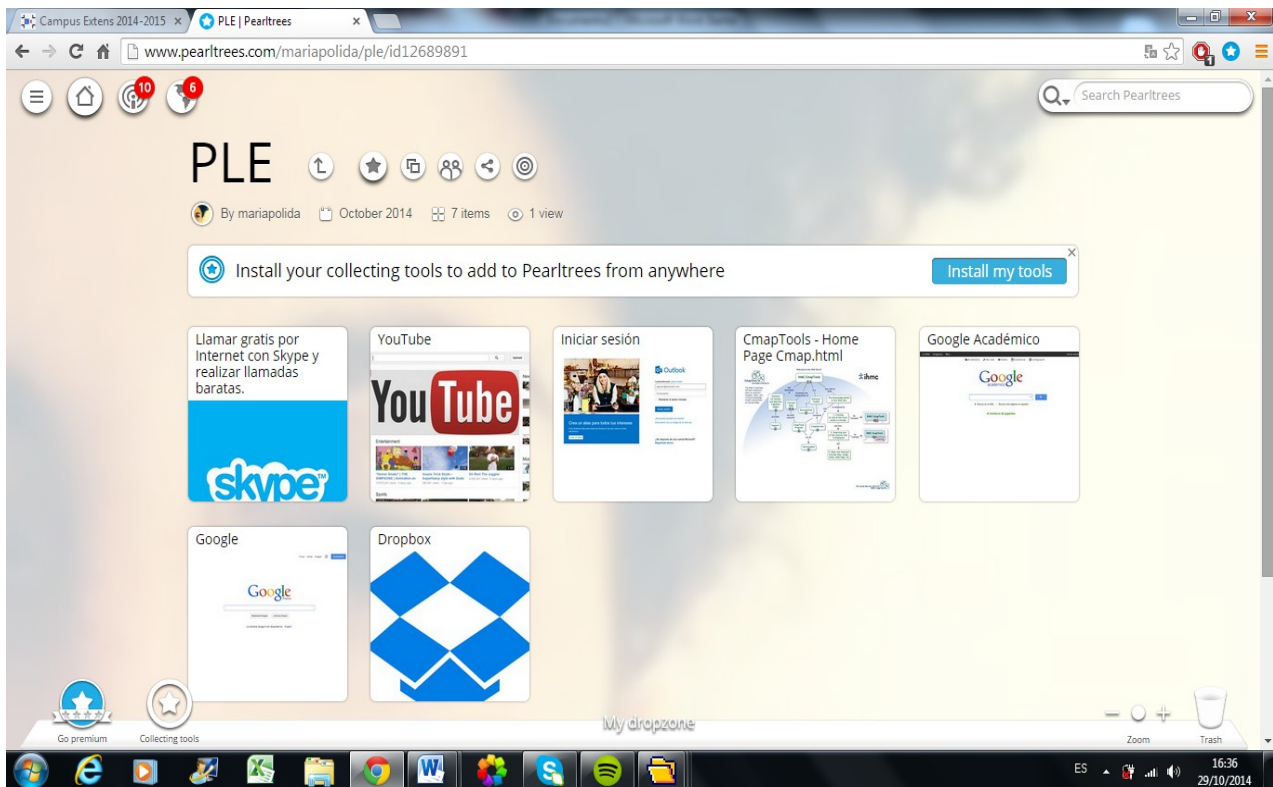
Campus Extens 2014-2015 ×
PLE | Pearltrees ×

www.pearltrees.com/mariapolida/ple/id12689891

10
6

Search Pearltrees

PLE

By mariapolida
October 2014
7 items
1 view

Install your collecting tools to add to Pearltrees from anywhere
Install my tools

Llamar gratis por Internet con Skype y realizar llamadas baratas.
skype

YouTube
You Tube

Iniciar sesión
Outlook

CmapTools - Home Page Cmap.html

Google Académico
Google

Google
Google

Dropbox

Go premium
Collecting tools
My dropzone
Zoom
Trash

ES
16:36
29/10/2014